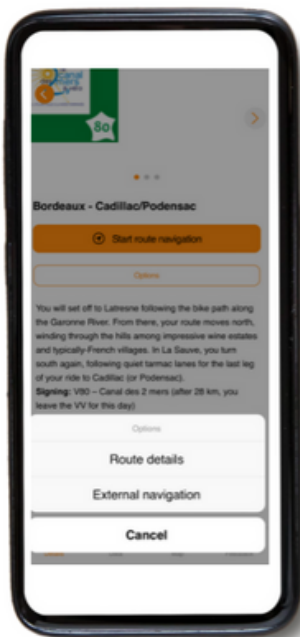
Canal des 2 mers

80

Bordeaux - Cadillac/Podensac

Start route navigation

Options

You will set off to Latresne following the bike path along the Garonne River. From there, your route moves north, winding through the hills among impressive wine estates and typically-French villages. In La Sauve, you turn south again, following quiet tarmac lanes for the last leg of your ride to Cadillac (or Podensac).

Signing: V80 – Canal des 2 mers (after 28 km, you leave the VV for this day)

Options

Route details

External navigation

Cancel